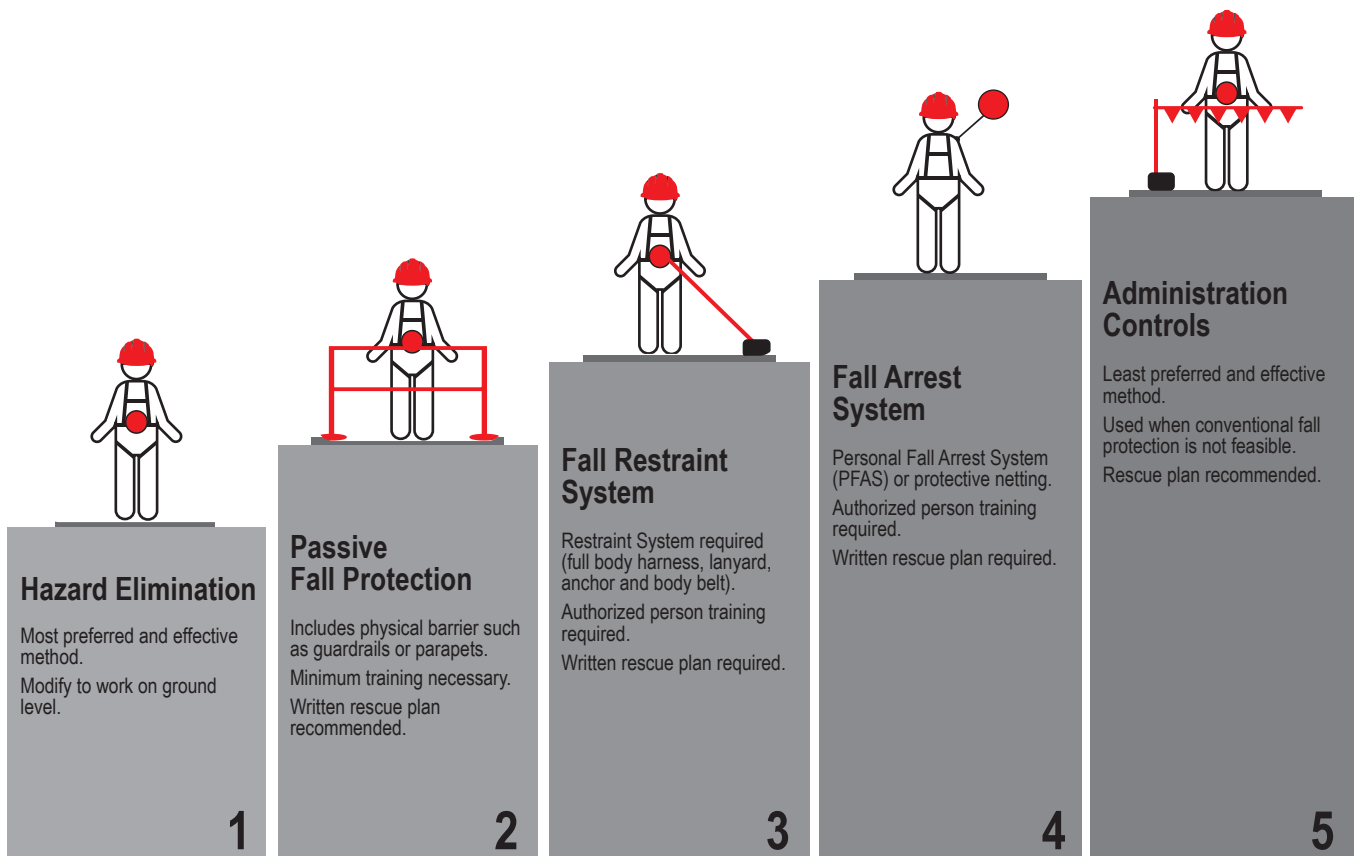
Hazard Elimination

Most preferred and effective method.

Modify to work on ground level.

1

Passive Fall Protection

Includes physical barrier such as guardrails or parapets.

Minimum training necessary.

Written rescue plan recommended.

2

Fall Restraint System

Restraint System required (full body harness, lanyard, anchor and body belt).

Authorized person training required.

Written rescue plan required.

3

Fall Arrest System

Personal Fall Arrest System (PFAS) or protective netting.

Authorized person training required.

Written rescue plan required.

4

Administration Controls

Least preferred and effective method.

Used when conventional fall protection is not feasible.

Rescue plan recommended.

5